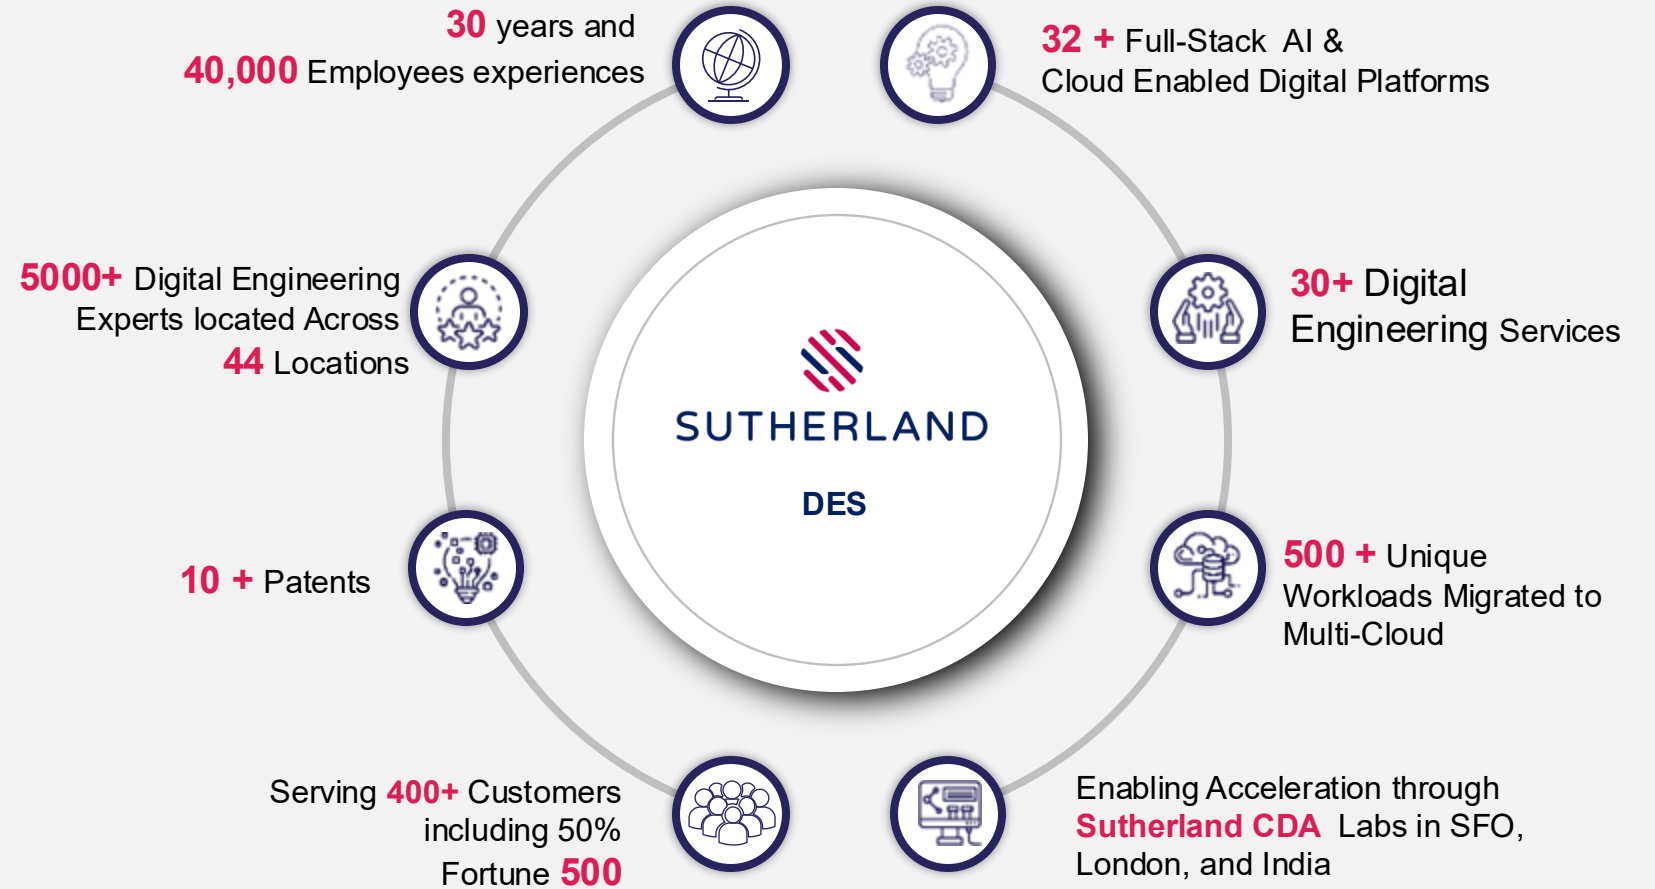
30 years and
40,000 Employees experiences

32 + Full-Stack AI &
Cloud Enabled Digital Platforms

5000+ Digital Engineering
Experts located Across
44 Locations

SUTHERLAND

DES

30+ Digital
Engineering Services

10 + Patents

500 + Unique
Workloads Migrated to
Multi-Cloud

Serving 400+ Customers
including 50%
Fortune 500

Enabling Acceleration through
Sutherland CDA Labs in SFO,
London, and India